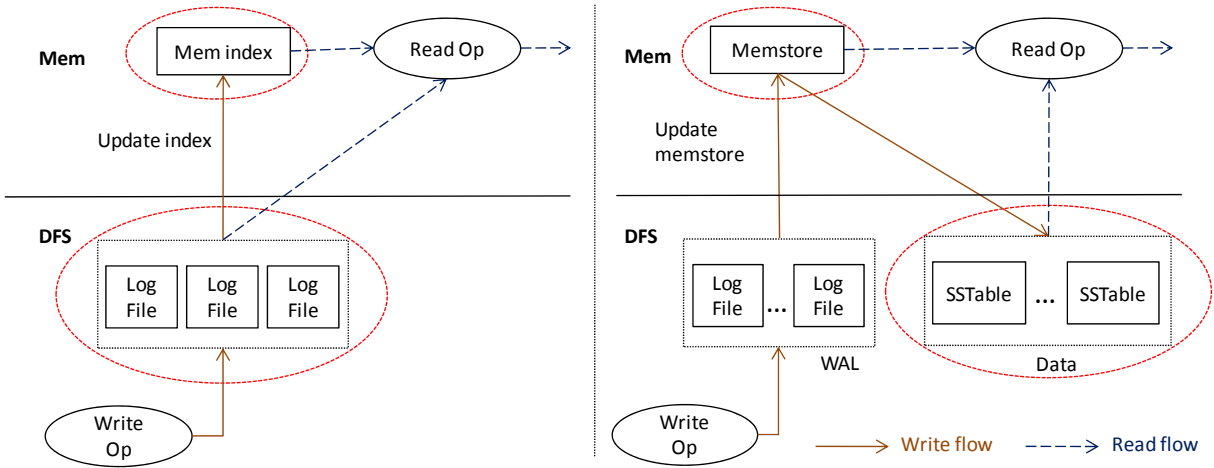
Mem

Mem index

Read Op

Update index

DFS

Log File

Log File

Log File

Write Op

Mem

Memstore

Read Op

Update memstore

DFS

Log File

...

Log File

WAL

SSTable

...

SSTable

Data

Write Op

Write flow

Read flow